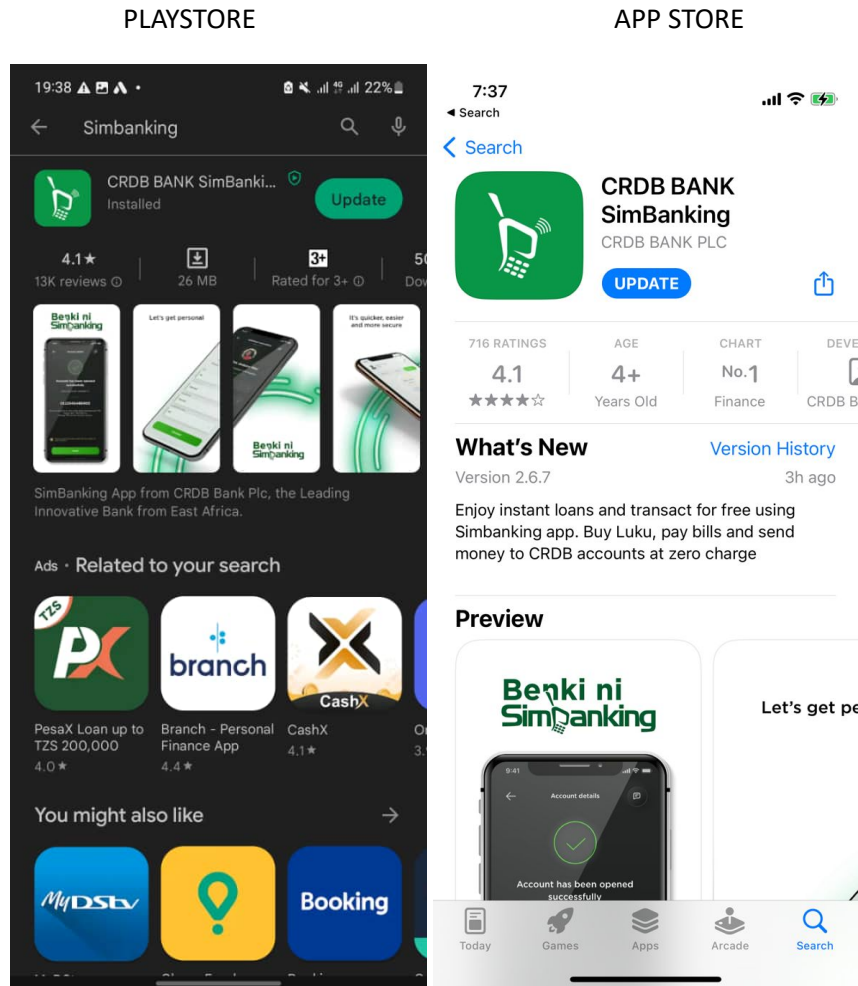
PLAYSTORE

19:38 22%

Simbanking

CRDB BANK SimBanki...
Installed

Update

4.1★
13K reviews

26 MB

3+
Rated for 3+

5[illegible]
Dow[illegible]

Benki ni Simbanking

Let's get personal

It's quicker, easier and more secure

Benki ni Simbanking

SimBanking App from CRDB Bank Plc, the Leading Innovative Bank from East Africa.

Ads · Related to your search

TZS PX
PesaX Loan up to TZS 200,000
4.0★

branch
Branch - Personal Finance App
4.4★

CashX
CashX
4.1★

O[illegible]
3.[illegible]

You might also like

MyDStv

Booking

APP STORE

7:37
◂ Search

< Search

CRDB BANK SimBanking
CRDB BANK PLC

UPDATE

716 RATINGS
4.1
★★★★☆

AGE
4+
Years Old

CHART
No.1
Finance

DEVE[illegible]
CRDB B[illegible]

What's New
Version History
Version 2.6.7
3h ago

Enjoy instant loans and transact for free using Simbanking app. Buy Luku, pay bills and send money to CRDB accounts at zero charge

Preview

Benki ni Simbanking

9:41
Account details
Account has been opened successfully

Let's get pe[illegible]

Today
Games
Apps
Arcade
Search